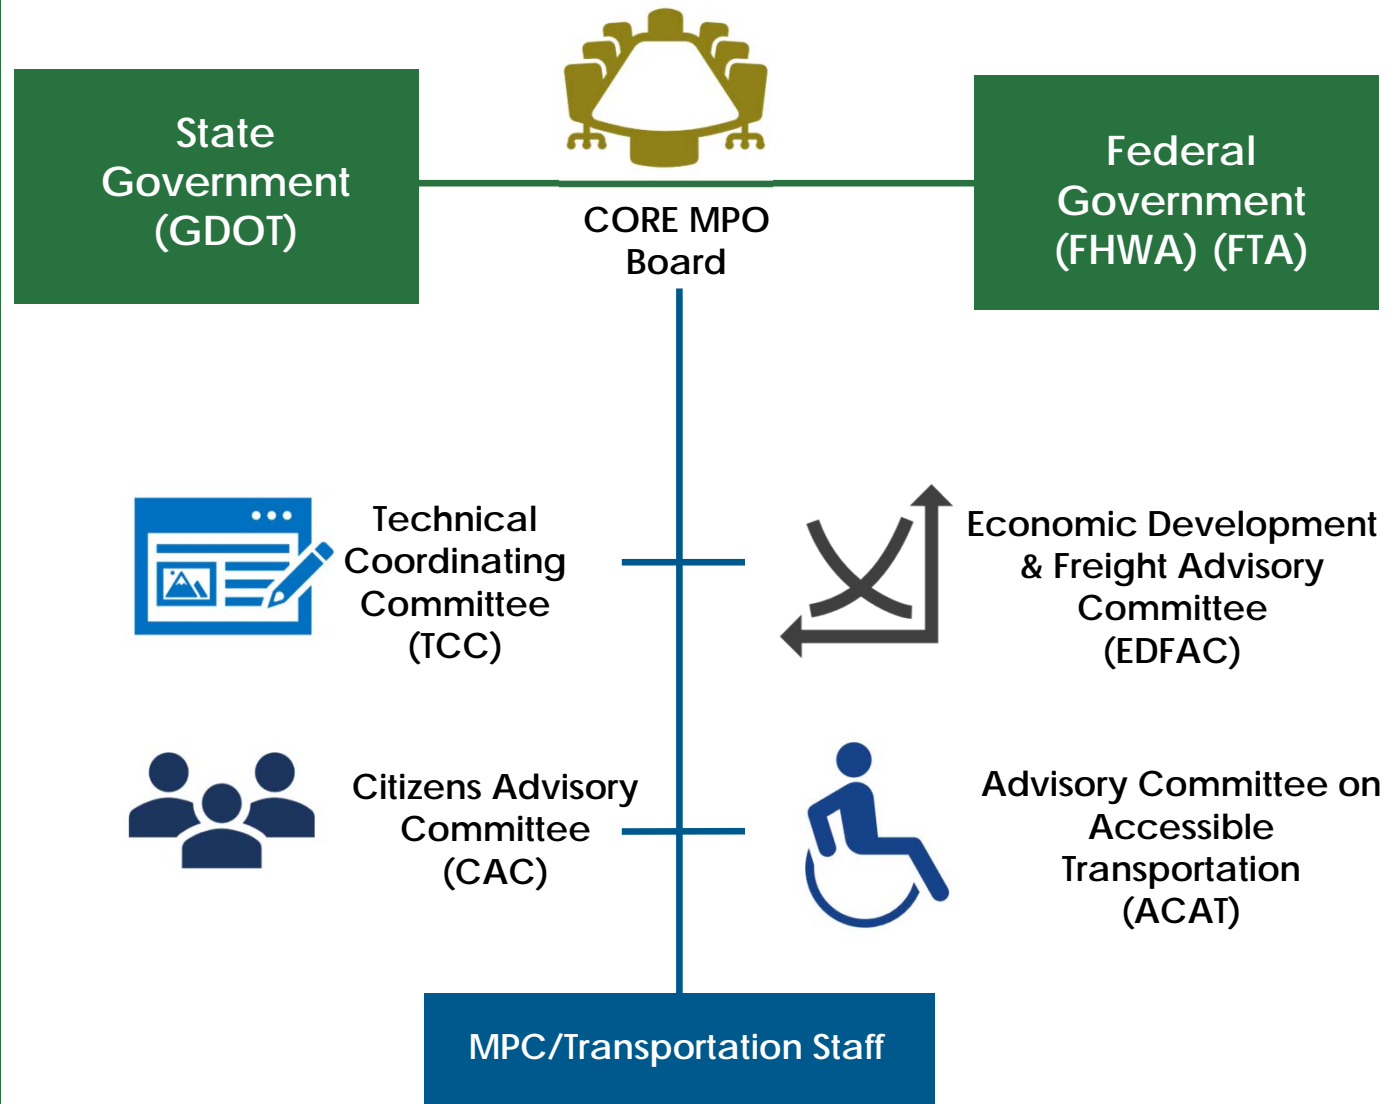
State Government (GDOT)

CORE MPO Board

Federal Government (FHWA) (FTA)

Technical Coordinating Committee (TCC)

Economic Development & Freight Advisory Committee (EDFAC)

Citizens Advisory Committee (CAC)

Advisory Committee on Accessible Transportation (ACAT)

MPC/Transportation Staff